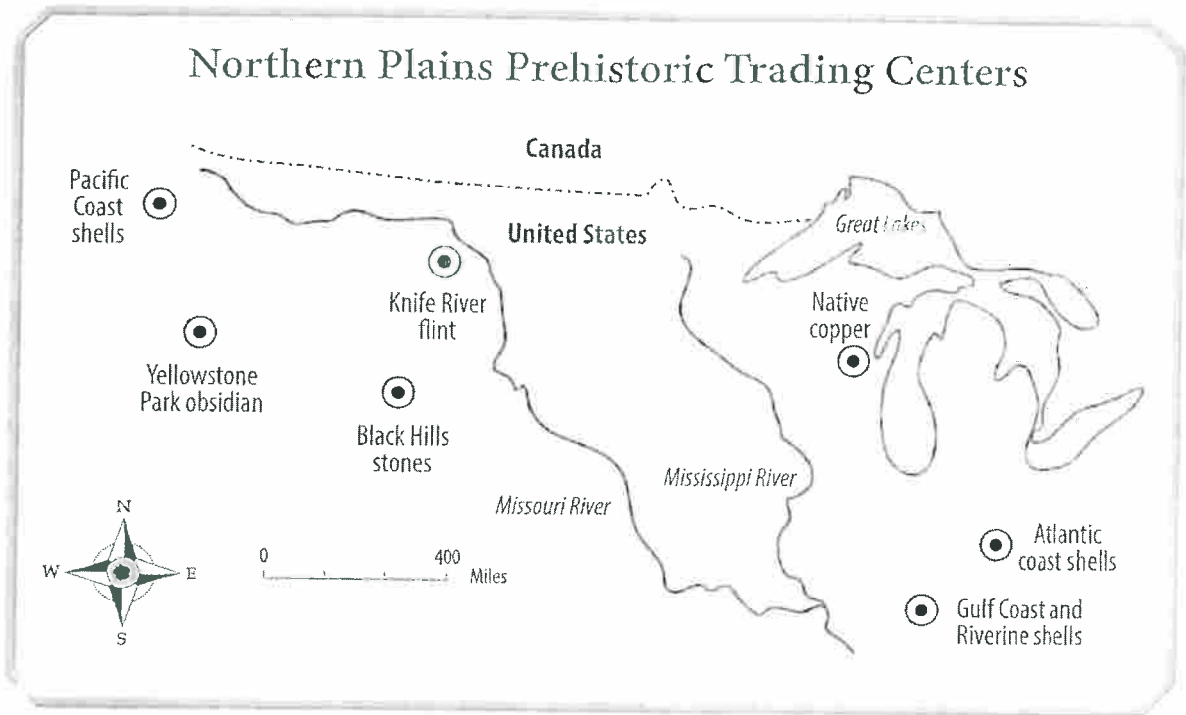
Northern Plains Prehistoric Trading Centers

Canada

Pacific Coast shells

United States

Great Lakes

Knife River flint

Native copper

Yellowstone Park obsidian

Black Hills stones

Mississippi River

Missouri River

N
W
E
S

0 400 Miles

Atlantic coast shells

Gulf Coast and Riverine shells